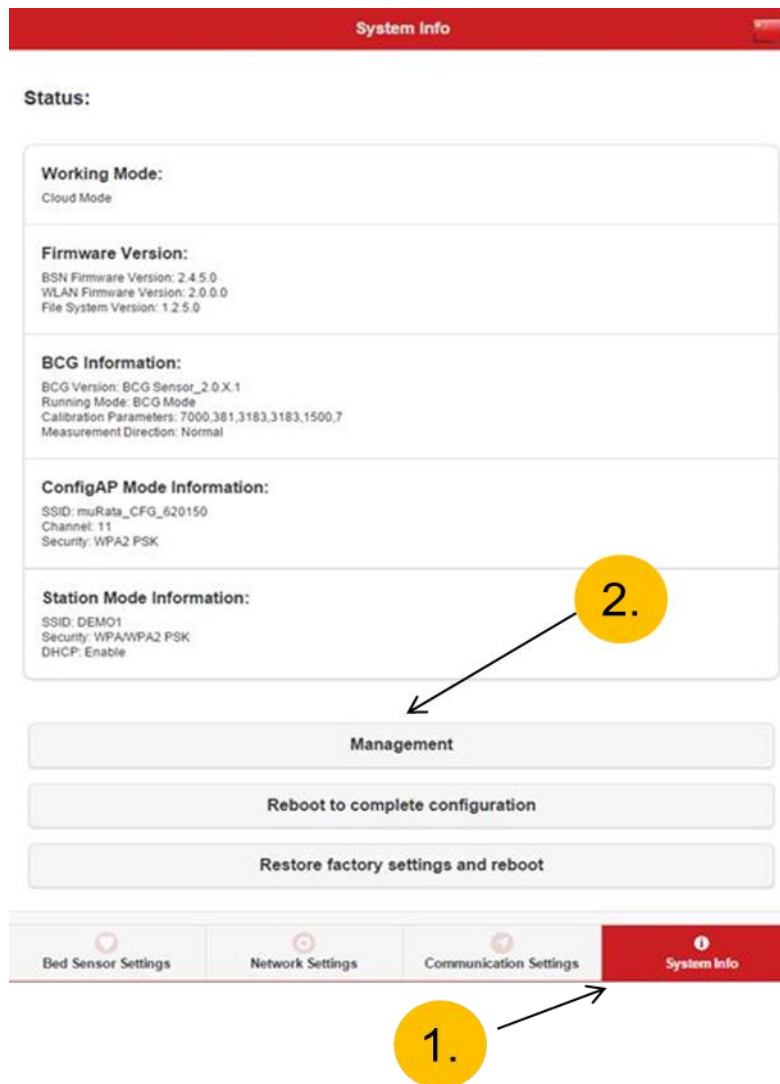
System Info

Status:

Working Mode:
Cloud Mode

Firmware Version:
BSN Firmware Version: 2.4.5.0
WLAN Firmware Version: 2.0.0.0
File System Version: 1.2.5.0

BCG Information:
BCG Version: BCG Sensor_2.0.X.1
Running Mode: BCG Mode
Calibration Parameters: 7000,381,3183,3183,1500,7
Measurement Direction: Normal

ConfigAP Mode Information:
SSID: muRata_CFG_620150
Channel: 11
Security: WPA2 PSK

Station Mode Information:
SSID: DEMO1
Security: WPA/WPA2 PSK
DHCP: Enable

2.

Management

Reboot to complete configuration

Restore factory settings and reboot

Bed Sensor Settings

Network Settings

Communication Settings

System Info

1.